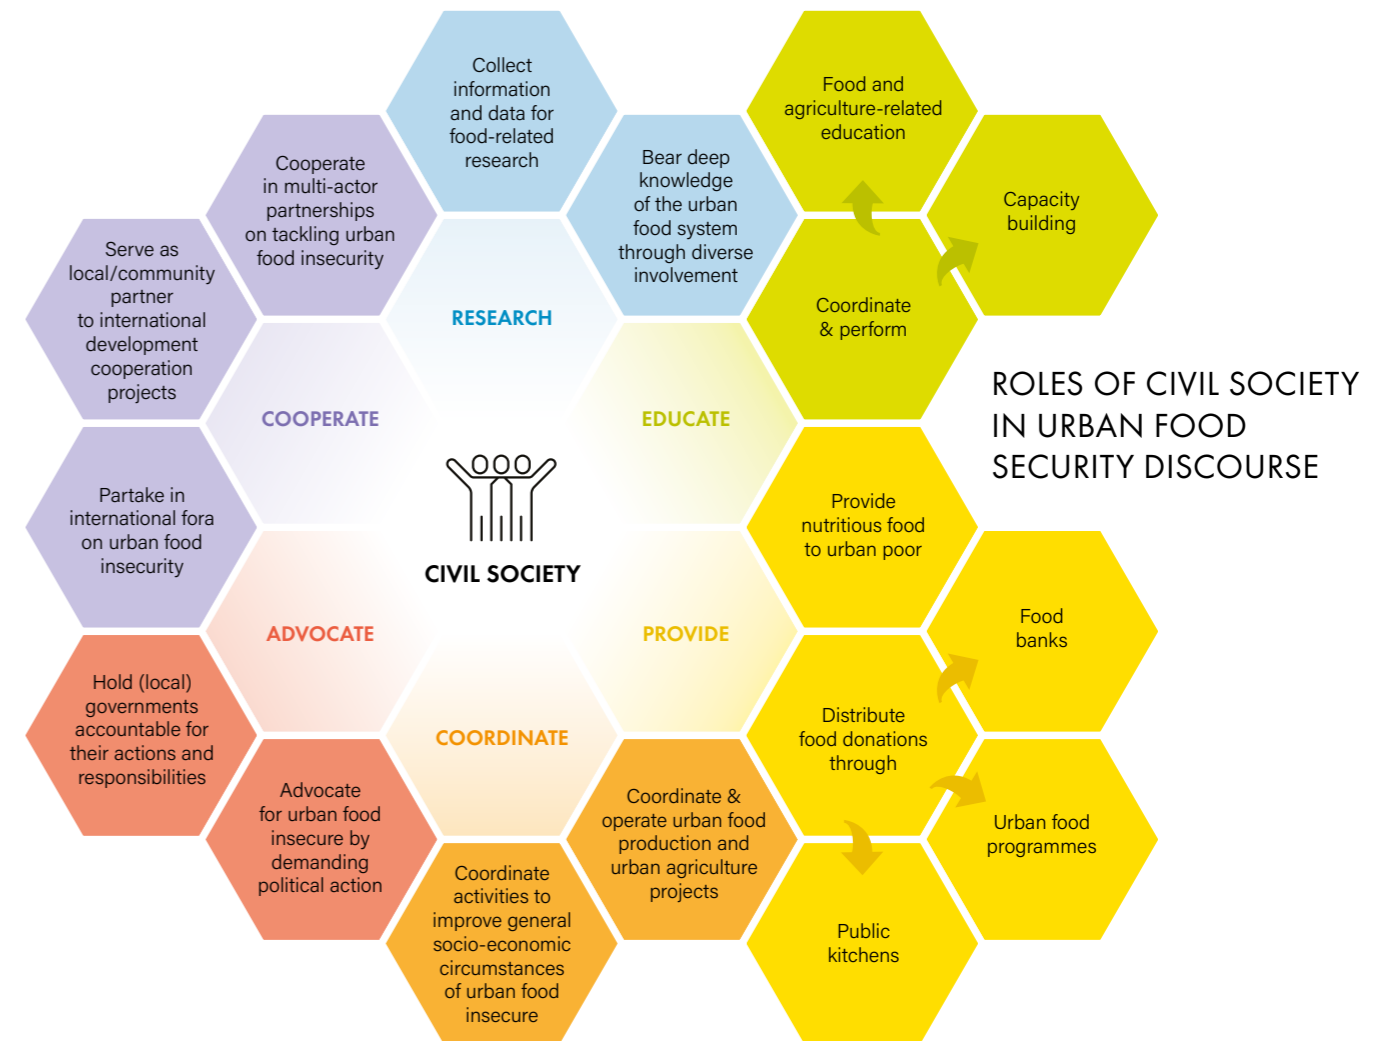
ROLES OF CIVIL SOCIETY IN URBAN FOOD SECURITY DISCOURSE

CIVIL SOCIETY

RESEARCH

Collect information and data for food-related research

Bear deep knowledge of the urban food system through diverse involvement

Cooperate in multi-actor partnerships on tackling urban food insecurity

COOPERATE

Serve as local/community partner to international development cooperation projects

Partake in international fora on urban food insecurity

EDUCATE

Food and agriculture-related education

Capacity building

Coordinate & perform

ADVOCATE

Hold (local) governments accountable for their actions and responsibilities

Advocate for urban food insecure by demanding political action

COORDINATE

Coordinate activities to improve general socio-economic circumstances of urban food insecure

Coordinate & operate urban food production and urban agriculture projects

PROVIDE

Provide nutritious food to urban poor

Distribute food donations through

Food banks

Urban food programmes

Public kitchens